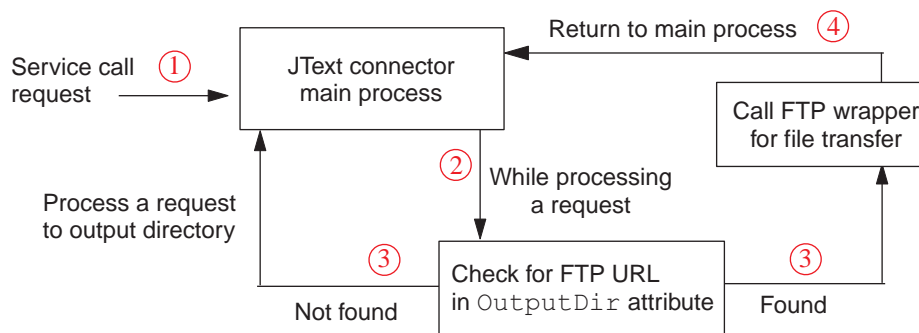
Return to main process ④

Service call request ①

JText connector main process

Call FTP wrapper for file transfer

② While processing a request

Process a request to output directory

③

Check for FTP URL in OutputDir attribute

③

Not found

Found